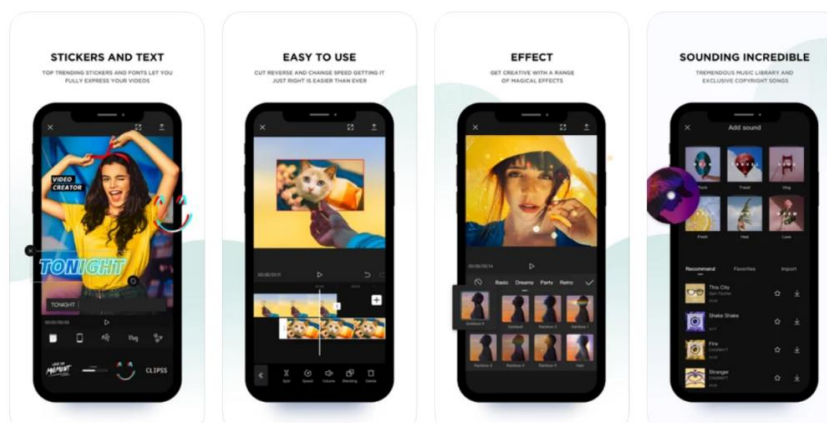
STICKERS AND TEXT

TOP TRENDING STICKERS AND FONTS LET YOU FULLY EXPRESS YOUR VIDEOS

VIDEO CREATOR

TONIGHT

TONIGHT

CLIPS

EASY TO USE

CUT REVERSE AND CHANGE SPEED GETTING IT JUST RIGHT IS EASIER THAN EVER

EFFECT

GET CREATIVE WITH A RANGE OF MAGICAL EFFECTS

Basic Dreamy Party Retro

SOUNDING INCREDIBLE

TREMENDOUS MUSIC LIBRARY AND EXCLUSIVE COPYRIGHT SONGS

Add sound

Recommend Favorites Import

This City

Shake Shake

Fire

Stranger